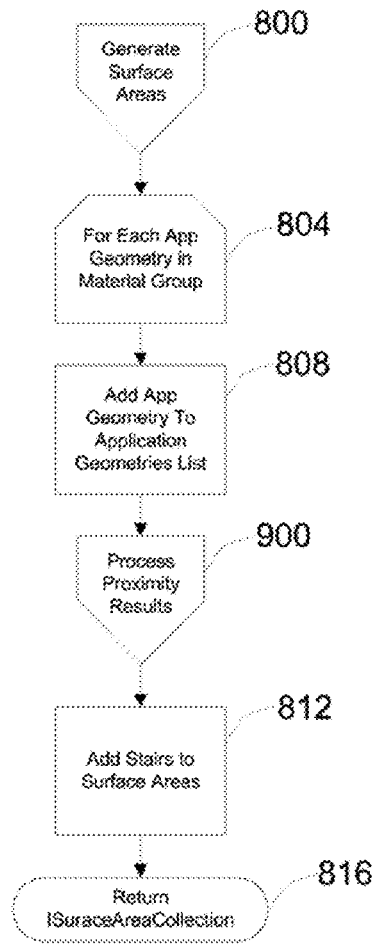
800
Generate Surface Areas

804
For Each App Geometry in Material Group

808
Add App Geometry To Application Geometries List

900
Process Proximity Results

812
Add Stairs to Surface Areas

816
Return ISuraceAreaCollection